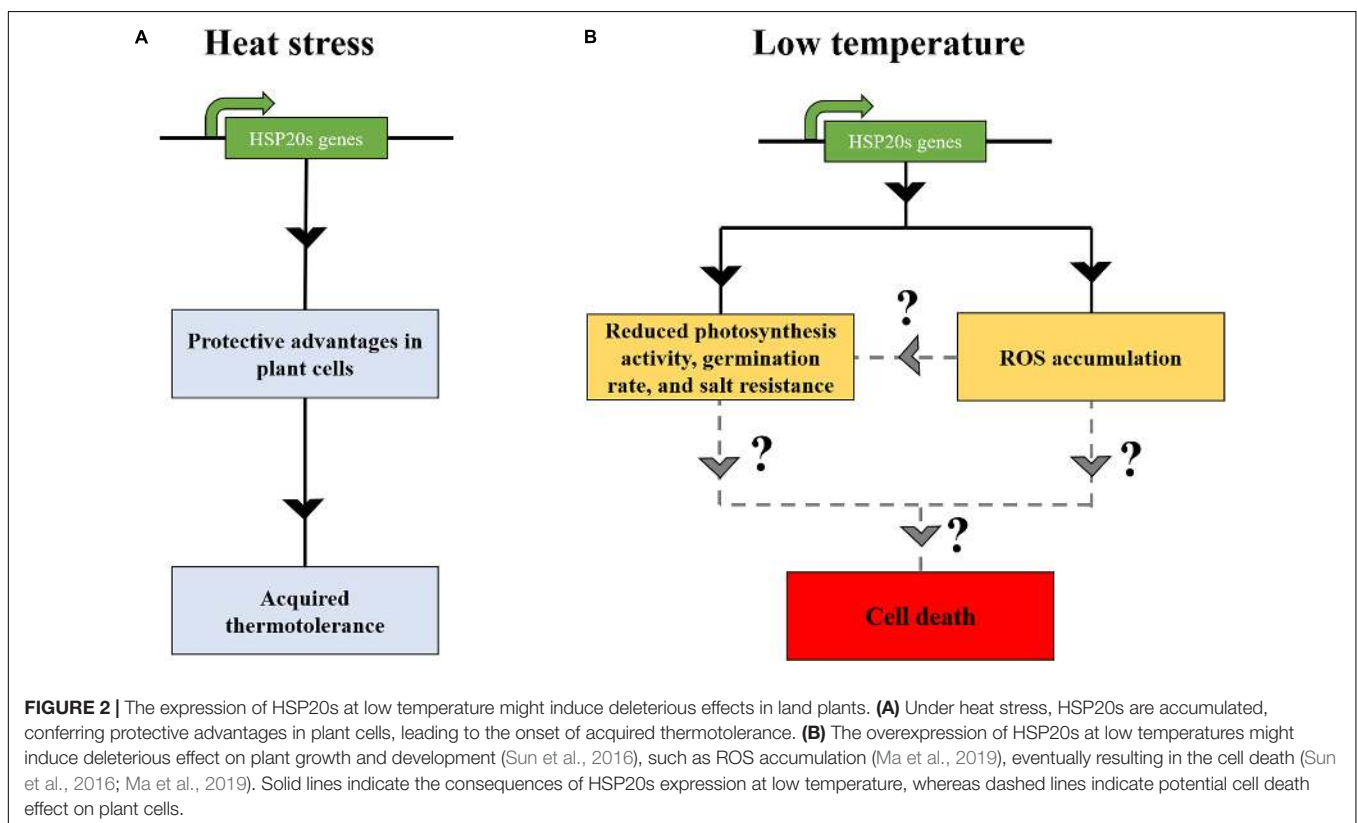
A Heat stress

HSP20s genes

Protective advantages in plant cells

Acquired thermotolerance

B Low temperature

HSP20s genes

?

Reduced photosynthesis activity, germination rate, and salt resistance

ROS accumulation

?

?

?

Cell death

**FIGURE 2 |** The expression of HSP20s at low temperature might induce deleterious effects in land plants. **(A)** Under heat stress, HSP20s are accumulated, conferring protective advantages in plant cells, leading to the onset of acquired thermotolerance. **(B)** The overexpression of HSP20s at low temperatures might induce deleterious effect on plant growth and development (Sun et al., 2016), such as ROS accumulation (Ma et al., 2019), eventually resulting in the cell death (Sun et al., 2016; Ma et al., 2019). Solid lines indicate the consequences of HSP20s expression at low temperature, whereas dashed lines indicate potential cell death effect on plant cells.